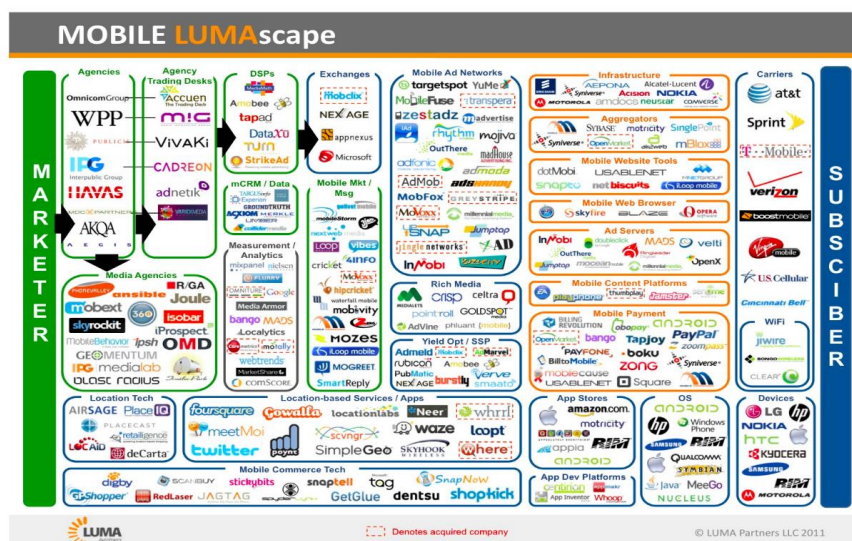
MOBILE LUMAscape

MARKETER

SUBSCRIBER

Agencies
OmnicomGroup
WPP
PUBLICIS
IPG Interpublic Group
HAVAS
MDC PARTNERS
AKQA

Agency Trading Desks
Accuen
M|G
VivaKi
CADREON
adnetik

DSPs
Amobee
tapad
DataXu
Turn
StrikeAd

Exchanges
mobclix
NEXAGE
appnexus
Microsoft

Mobile Ad Networks
targetspot
YuMe
MobileFuse
transpera
xAd
mojiva
OutThere
madhouse
admoda
AdMob
adsmarket
MobFox
GREYSTRIPE
Mojiva
millennial media
SNAP
Jumptap
Single networks
AD
InMobi

Infrastructure
Aepona
Alcatel-Lucent
Syniverse
Acision
NOKIA
MOTOROLA
amdocs
neustar
CONVERSE

Aggregators
SYBASE
motricity
SinglePoint
Syniverse
OpenMarket
mBlox

Mobile Website Tools
dotMobi
USABLENET
net biscuits
iLoop mobile

Mobile Web Browser
Skyfire
BLAZE
OPERA

Ad Servers
InMobi
doubleclick
MADS
velti
OutThere
Jumptap
mocean
millennial media
OpenX

Mobile Content Platforms
thumbplay
Jamster

Mobile Payment
BILLING REVOLUTION
obopay
ANDROID
OpenMarket
bango
Tapjoy
PayPal
zoompass
PAYFONE
boku
BilltoMobile
ZONG
Syniverse
mobilecause
USABLENET
Square

Carriers
at&t
Sprint
T-Mobile
verizon
boostmobile
Virgin mobile
US Cellular
Cincinnati Bell

WiFi
jiwire
BOINGO
CLEAR

Media Agencies
ansible
R/GA
Joule
mobext
360i
isobar
skyrocket
iProspect
MobileBehavior
ipsh
OMD
GEOMENTUM
IPG medialab
blast radius

mCRM / Data
Experian
GROUNDTRUTH
ACXIOM
MERKLE
CellularMedia

Measurement / Analytics
mixpanel
nielsen
Flurry
Google
Media Armor
bango
MADS
Localytics
motally
webtrends
MarketShare
comScore

Mobile Mkt / Msg
mobileStorm
vibes
loop
4INFO
cricket
Mobivity
hipcricket
waterfall mobile
mobivity
MOZES
iLoop mobile
MOGREET
SmartReply

Rich Media
crisp
celtra
pointroll
GOLDSPOT
AdVine
phluant

Yield Opt / SSP
Admeld
Mobclix
AdMarvel
rubicon
Amobee
PubMatic
NEXAGE
burstly
Verve

Location Tech
AIRSAGE
PlaceIQ
PLACECAST
retailigence
LOCAID
deCarta

Location-based Services / Apps
foursquare
Gowalla
locationlabs
Neer
whrrl
meetMoi
waze
loopt
scvngr
SimpleGeo
SKYHOOK
twitter
where

Mobile Commerce Tech
digby
SCANBUY
stickybits
snaptell
tag
SnapNow
shopkick
GPShopper
RedLaser
JAGTAG
dentsu
GetGlue

App Stores
amazon.com
motricity
appia
RIM
ANDROID

OS
ANDROID
Windows Phone
RIM
QUALCOMM
SYMBIAN
Java
MeeGo
NUCLEUS

Devices
LG
hp
NOKIA
HTC
KYOCERA
SAMSUNG
RIM
MOTOROLA

App Dev Platforms
App Inventor
Whoop

LUMA
Denotes acquired company
© LUMA Partners LLC 2011